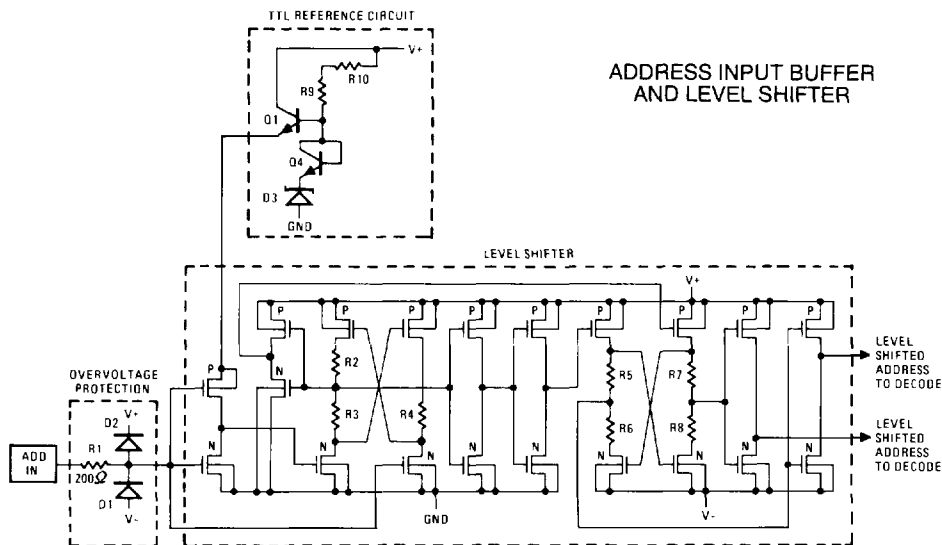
TTL REFERENCE CIRCUIT

ADDRESS INPUT BUFFER AND LEVEL SHIFTER

V+
R10
R9
Q1
Q4
D3
GND

LEVEL SHIFTER

V+
P
P
P
P
P
P
P
P
P
P
N
N
R2
R3
R4
R5
R6
R7
R8
N
N
N
N
N
N
N
N
N
GND
V-

OVERVOLTAGE PROTECTION
D2
V+
R1
200Ω
D1
V-

ADD IN

LEVEL SHIFTED ADDRESS TO DECODE

LEVEL SHIFTED ADDRESS TO DECODE